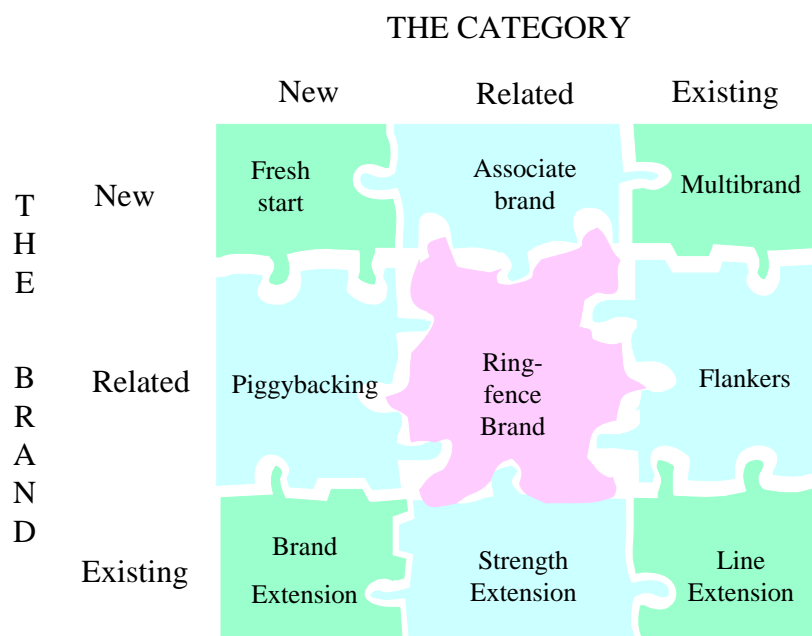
THE CATEGORY

| | New | Related | Existing |
|---|---|---|---|
| New | Fresh start | Associate brand | Multibrand |
| Related | Piggybacking | Ring-fence Brand | Flankers |
| Existing | Brand Extension | Strength Extension | Line Extension |

THE BRAND